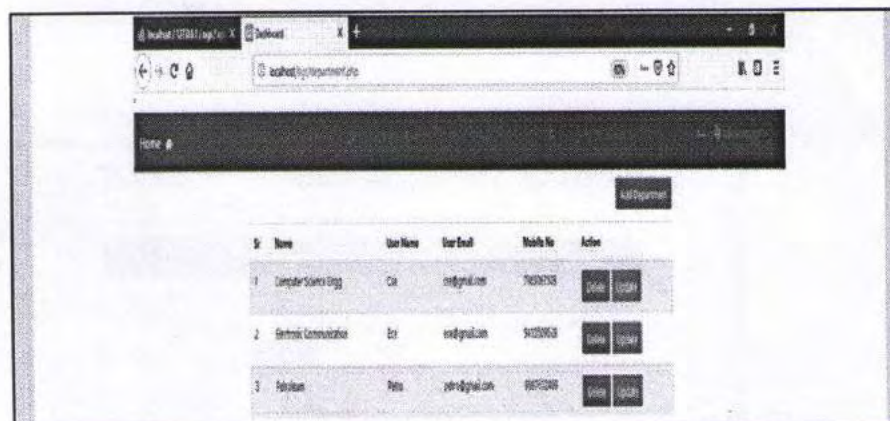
localhost / 127.0.0.1 / sq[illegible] × Dashboard × +

localhost/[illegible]/department.php

Home

Add Department

| Sr | Name | User Name | User Email | Mobile No | Action |
|---|---|---|---|---|---|
| 1 | Computer Science Engg | Cse | cse@gmail.com | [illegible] | Delete Update |
| 2 | Electronic Communication | Ece | ece@gmail.com | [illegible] | Delete Update |
| 3 | Petroleum | Petro | petro@gmail.com | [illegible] | Delete Update |